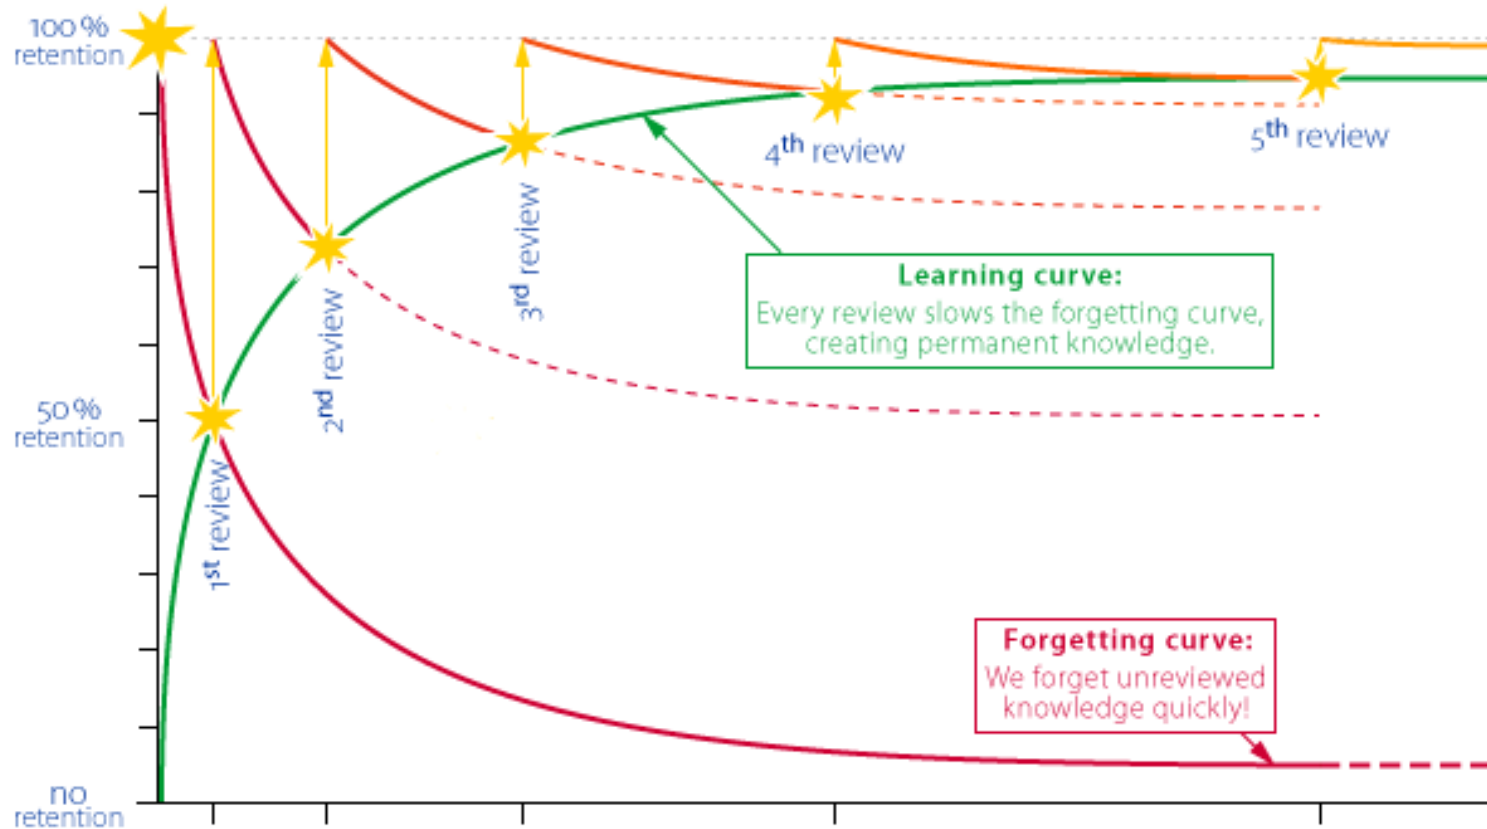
100 %
retention

50 %
retention

no
retention

1$^{st}$ review

2$^{nd}$ review

3$^{rd}$ review

4$^{th}$ review

5$^{th}$ review

Learning curve:
Every review slows the forgetting curve, creating permanent knowledge.

Forgetting curve:
We forget unreviewed knowledge quickly!